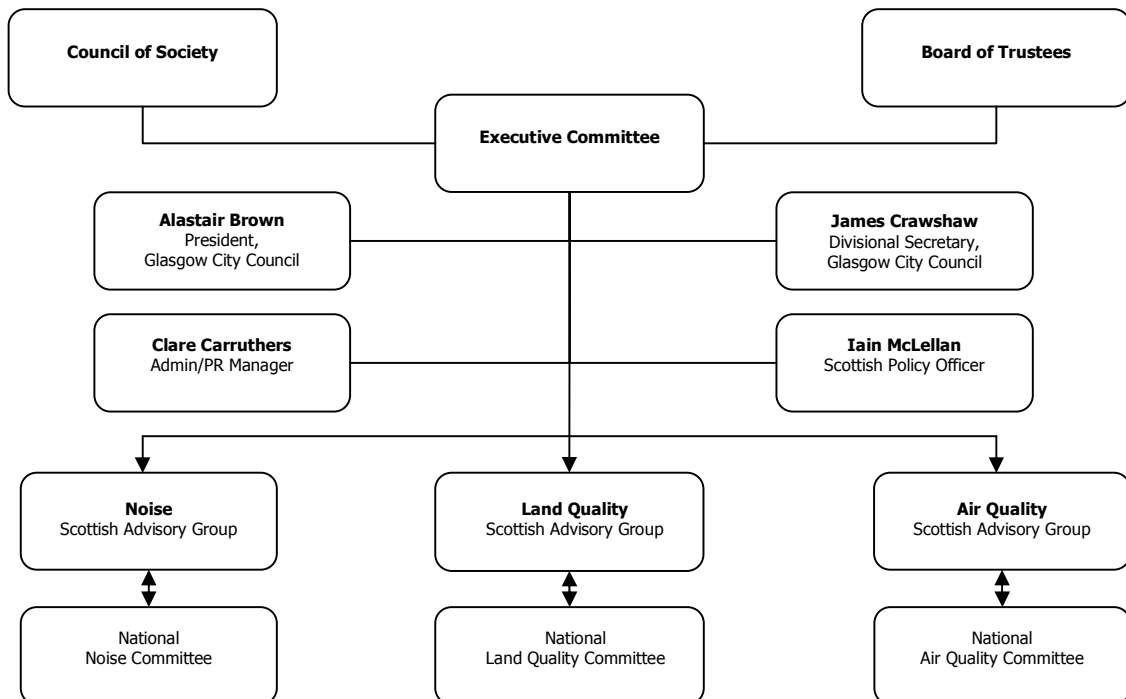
Council of Society

Board of Trustees

Executive Committee

**Alastair Brown**
President,
Glasgow City Council

**James Crawshaw**
Divisional Secretary,
Glasgow City Council

**Clare Carruthers**
Admin/PR Manager

**Iain McLellan**
Scottish Policy Officer

**Noise**
Scottish Advisory Group

**Land Quality**
Scottish Advisory Group

**Air Quality**
Scottish Advisory Group

National
Noise Committee

National
Land Quality Committee

National
Air Quality Committee